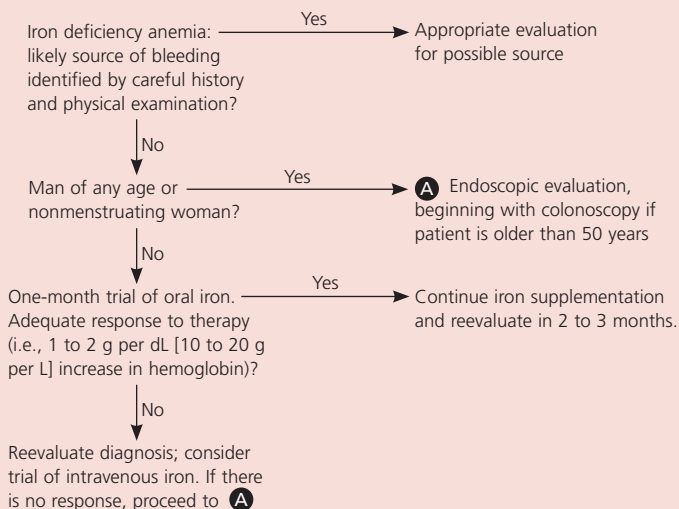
Iron deficiency anemia: likely source of bleeding identified by careful history and physical examination?

Yes

Appropriate evaluation for possible source

No

Man of any age or nonmenstruating woman?

Yes

A Endoscopic evaluation, beginning with colonoscopy if patient is older than 50 years

No

One-month trial of oral iron. Adequate response to therapy (i.e., 1 to 2 g per dL [10 to 20 g per L] increase in hemoglobin)?

Yes

Continue iron supplementation and reevaluate in 2 to 3 months.

No

Reevaluate diagnosis; consider trial of intravenous iron. If there is no response, proceed to A